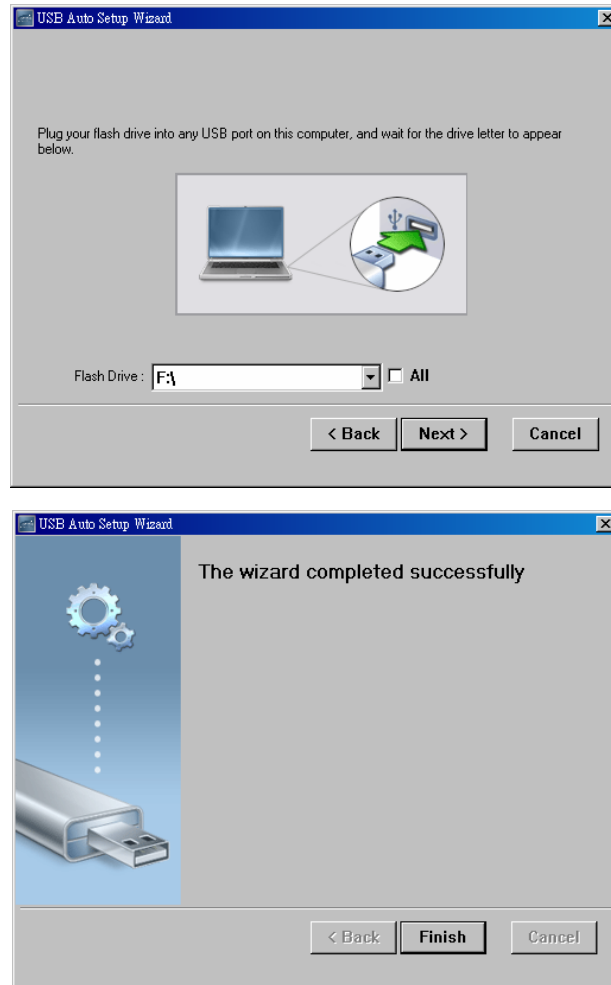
USB Auto Setup Wizard

Plug your flash drive into any USB port on this computer, and wait for the drive letter to appear below.

Flash Drive : F:\

All

< Back

Next >

Cancel

USB Auto Setup Wizard

The wizard completed successfully

< Back

Finish

Cancel